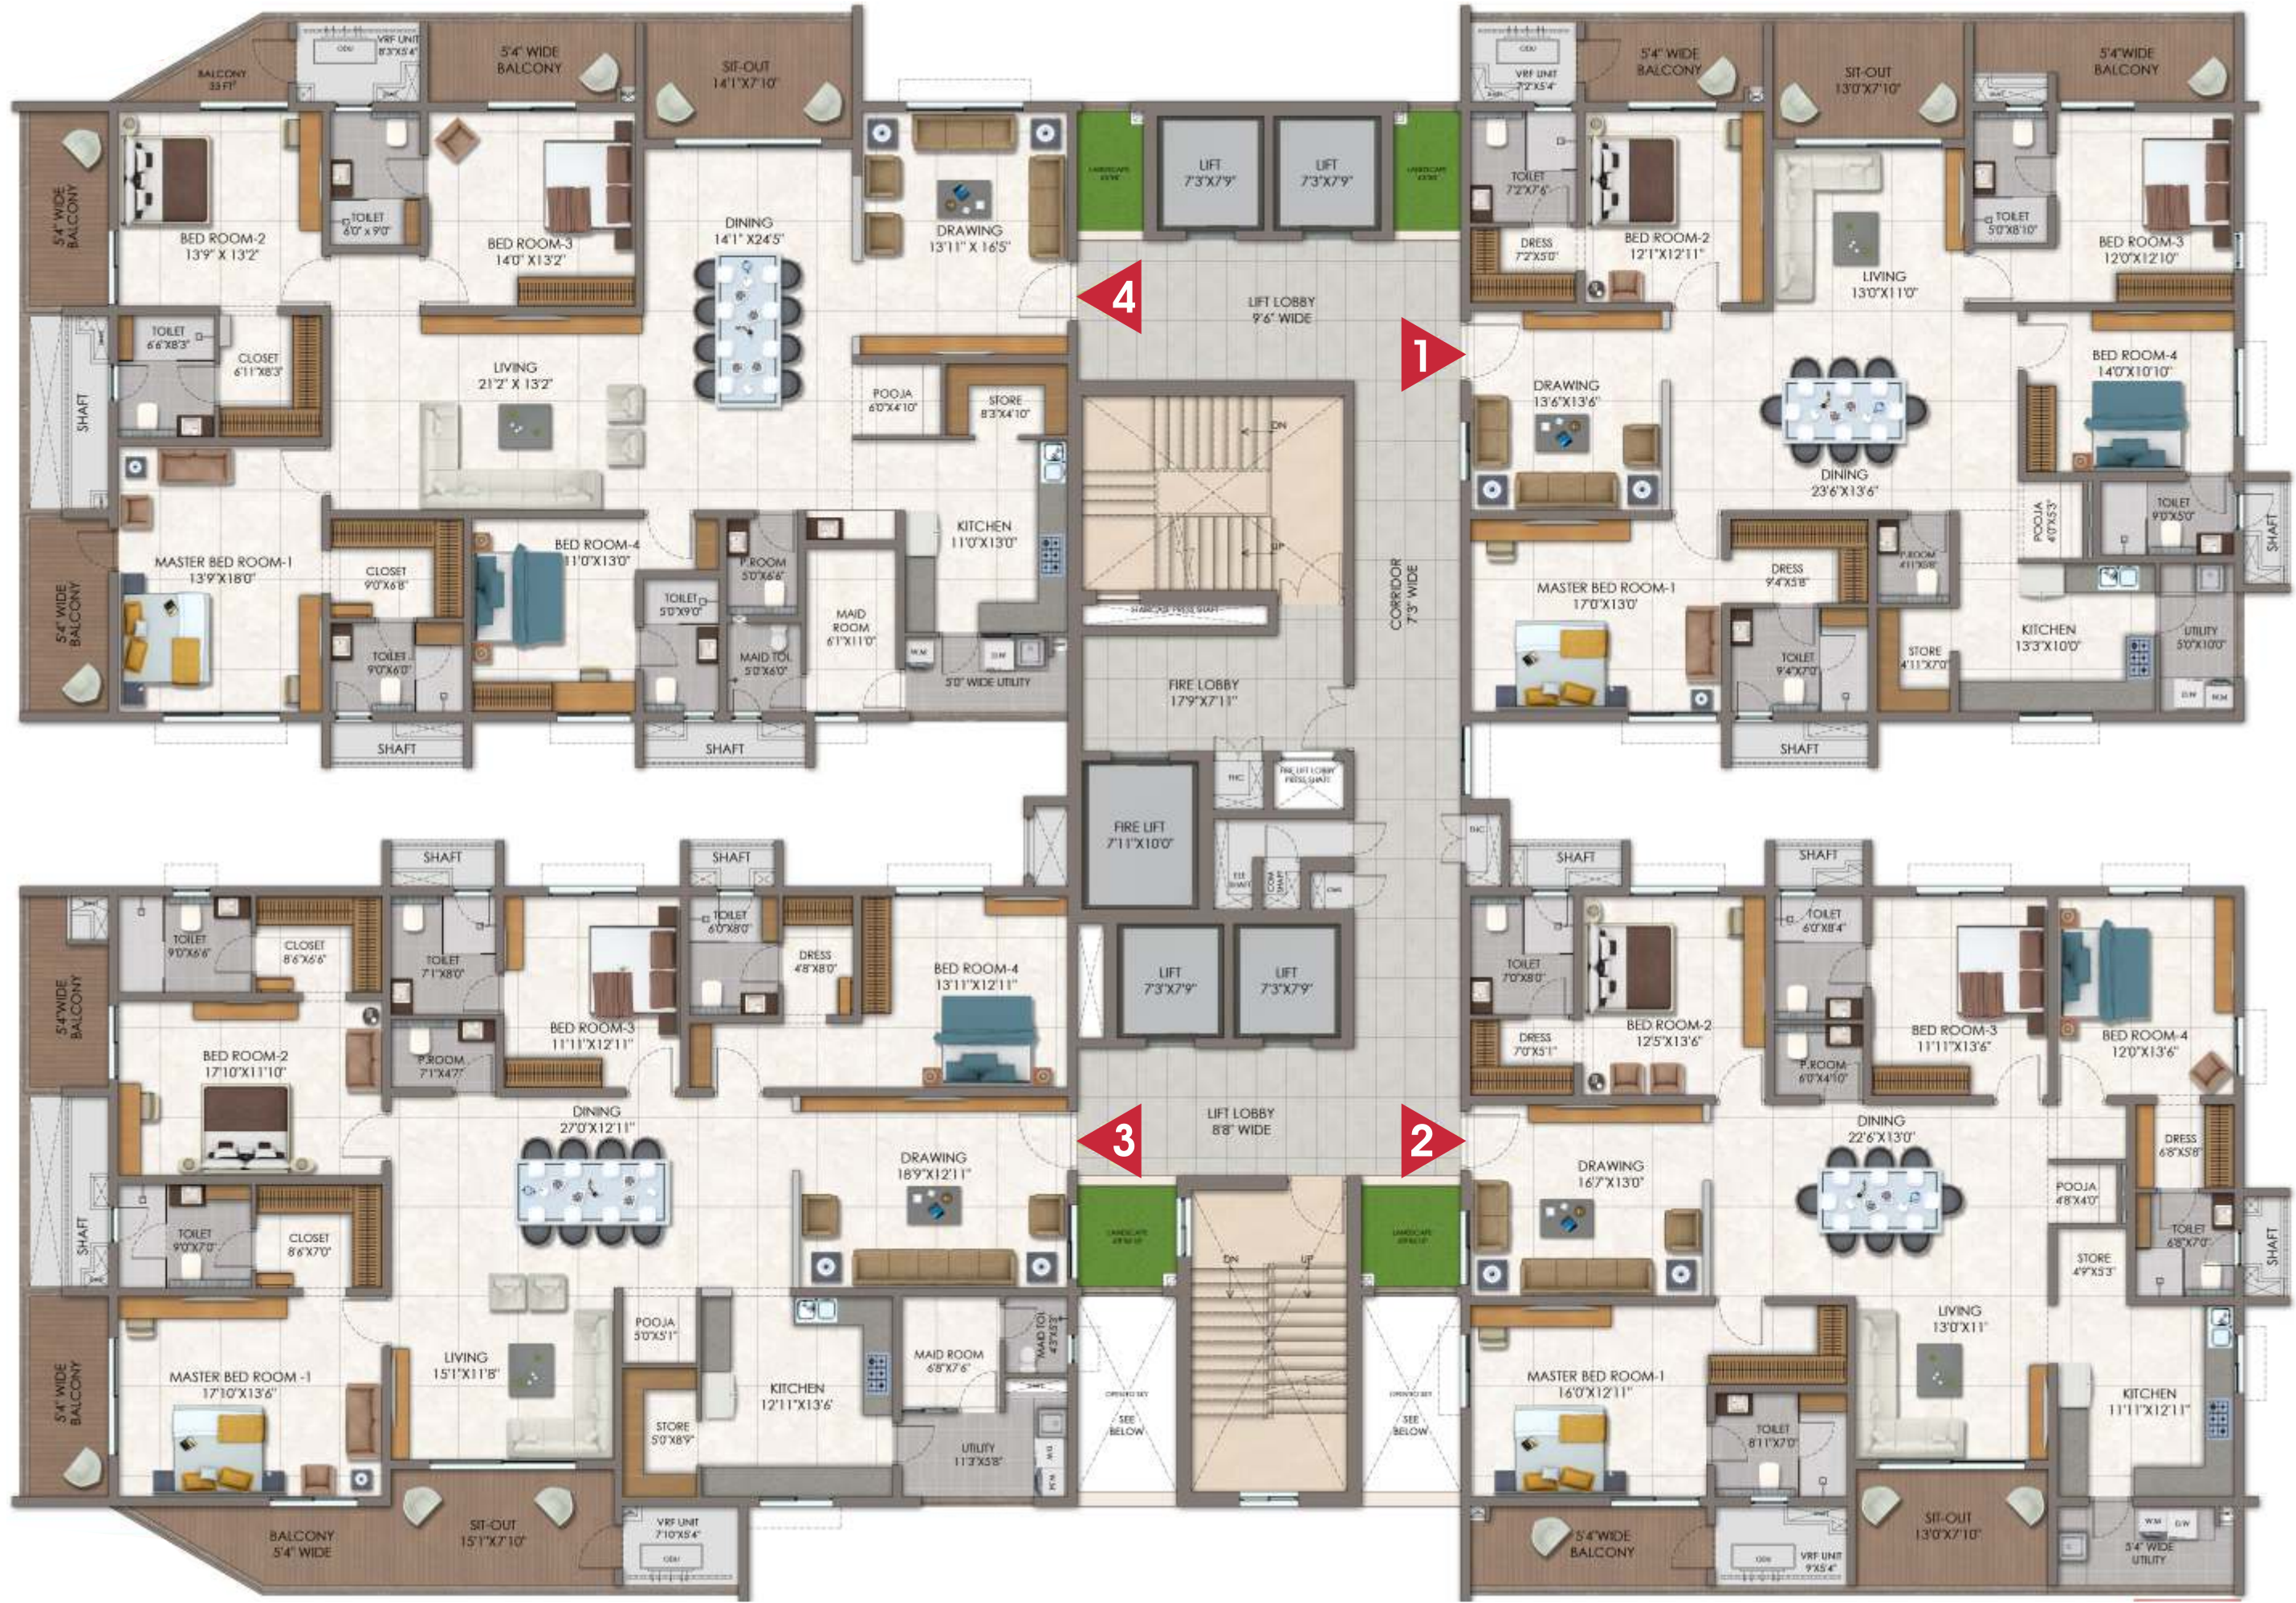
BALCONY 33 FT²
ODU
VRF UNIT 8'3"X5'4"
5'4" WIDE BALCONY
SIT-OUT 14'1"X7'10"
5'4" WIDE BALCONY
BED ROOM-2 13'9" X 13'2"
TOILET 6'0" x 9'0"
BED ROOM-3 14'0" X13'2"
DINING 14'1" X24'5"
DRAWING 13'11" X 16'5"
LIFT 7'3"X7'9"
LIFT 7'3"X7'9"
4
LIFT LOBBY 9'6" WIDE
1
TOILET 6'6"X8'3"
CLOSET 6'11"X8'3"
SHAFT
LIVING 21'2" X 13'2"
POOJA 6'0"X4'10"
STORE 8'3"X4'10"
DN
UP
KITCHEN 11'0"X13'0"
5'4" WIDE BALCONY
MASTER BED ROOM-1 13'9"X18'0"
CLOSET 9'0"X6'8"
BED ROOM-4 11'0"X13'0"
P.ROOM 5'0"X6'6"
TOILET 5'0"X9'0"
MAID ROOM 6'1"X11'0"
MAID TOL 5'0"X6'0"
TOILET 9'0"X6'0"
5'0" WIDE UTILITY
SHAFT
SHAFT
CORRIDOR 7'3" WIDE
FIRE LOBBY 17'9"X7'11"
ODU
VRF UNIT 7'2"X5'4"
5'4" WIDE BALCONY
SIT-OUT 13'0"X7'10"
5'4"WIDE BALCONY
TOILET 7'2"X7'6"
DRESS 7'2"X5'0"
BED ROOM-2 12'1"X12'11"
LIVING 13'0"X11'0"
TOILET 5'0"X8'10"
BED ROOM-3 12'0"X12'10"
DRAWING 13'6"X13'6"
DINING 23'6"X13'6"
BED ROOM-4 14'0"X10'10"
POOJA 4'0"X5'3"
TOILET 9'0"X5'0"
SHAFT
MASTER BED ROOM-1 17'0"X13'0"
DRESS 9'4"X5'8"
P.ROOM 4'11"X5'8"
TOILET 9'4"X7'0"
STORE 4'11"X7'0"
KITCHEN 13'3"X10'0"
UTILITY 5'0"X10'0"
SHAFT
FIRE LIFT 7'11"X10'0"
SHAFT
SHAFT
SHAFT
SHAFT
5'4"WIDE BALCONY
TOILET 9'0"X6'6"
CLOSET 8'6"X6'6"
TOILET 7'1"X8'0"
TOILET 6'0"X8'0"
DRESS 4'8"X8'0"
BED ROOM-4 13'11"X12'11"
LIFT 7'3"X7'9"
LIFT 7'3"X7'9"
TOILET 7'0"X8'0"
BED ROOM-2 12'5"X13'6"
TOILET 6'0"X8'4"
BED ROOM-3 11'11"X13'6"
BED ROOM-4 12'0"X13'6"
BED ROOM-2 17'10"X11'10"
P.ROOM 7'1"X4'7"
BED ROOM-3 11'11"X12'11"
DRESS 7'0"X5'1"
P.ROOM 6'0"X4'10"
DINING 27'0"X12'11"
3
LIFT LOBBY 8'8" WIDE
2
DINING 22'6"X13'0"
DRESS 6'8"X5'8"
SHAFT
TOILET 9'0"X7'0"
CLOSET 8'6"X7'0"
DRAWING 18'9"X12'11"
DRAWING 16'7"X13'0"
POOJA 4'8"X4'0"
TOILET 6'8"X7'0"
SHAFT
DN
UP
STORE 4'9"X5'3"
5'4" WIDE BALCONY
MASTER BED ROOM -1 17'10"X13'6"
LIVING 15'1"X11'8"
POOJA 5'0"X5'1"
STORE 5'0"X8'9"
KITCHEN 12'11"X13'6"
MAID ROOM 6'8"X7'6"
MAID TOI 4'3"X5'3"
UTILITY 11'3"X5'8"
SEE BELOW
SEE BELOW
LIVING 13'0"X11'
MASTER BED ROOM-1 16'0"X12'11"
TOILET 8'11"X7'0"
KITCHEN 11'11"X12'11"
BALCONY 5'4" WIDE
SIT-OUT 15'1"X7'10"
VRF UNIT 7'10"X5'4"
ODU
5'4"WIDE BALCONY
ODU
VRF UNIT 9'X5'4"
SIT-OUT 13'0"X7'10"
5'4" WIDE UTILITY